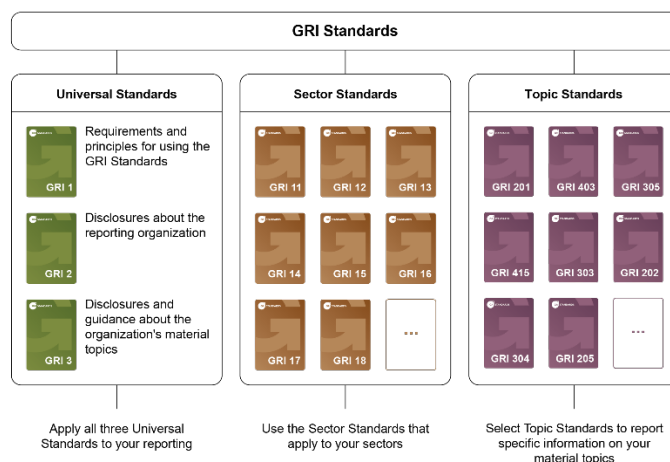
GRI Standards

Universal Standards

GRI 1
Requirements and principles for using the GRI Standards

GRI 2
Disclosures about the reporting organization

GRI 3
Disclosures and guidance about the organization's material topics

Apply all three Universal Standards to your reporting

Sector Standards

GRI 11
GRI 12
GRI 13
GRI 14
GRI 15
GRI 16
GRI 17
GRI 18
...

Use the Sector Standards that apply to your sectors

Topic Standards

GRI 201
GRI 403
GRI 305
GRI 415
GRI 303
GRI 202
GRI 304
GRI 205
...

Select Topic Standards to report specific information on your material topics